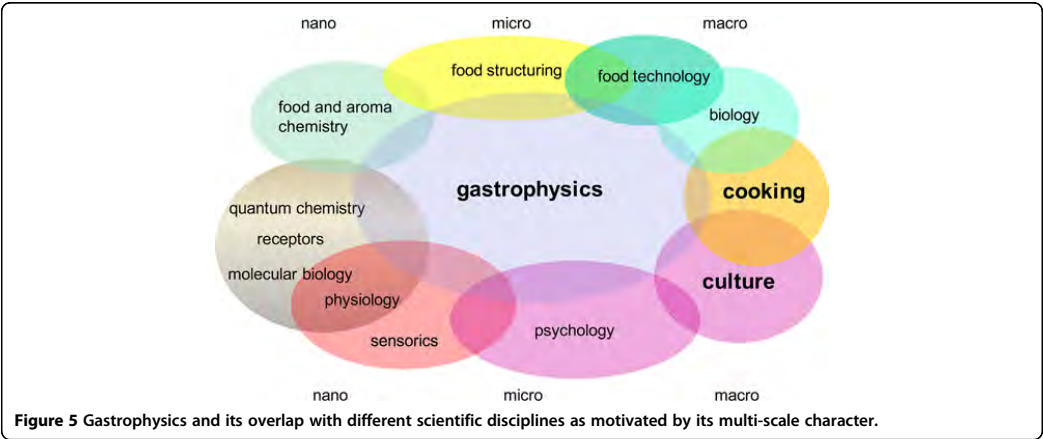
nano

micro

macro

food structuring

food technology

food and aroma chemistry

biology

gastrophysics

cooking

quantum chemistry

receptors

molecular biology

physiology

culture

sensorics

psychology

nano

micro

macro

**Figure 5** Gastrophysics and its overlap with different scientific disciplines as motivated by its multi-scale character.